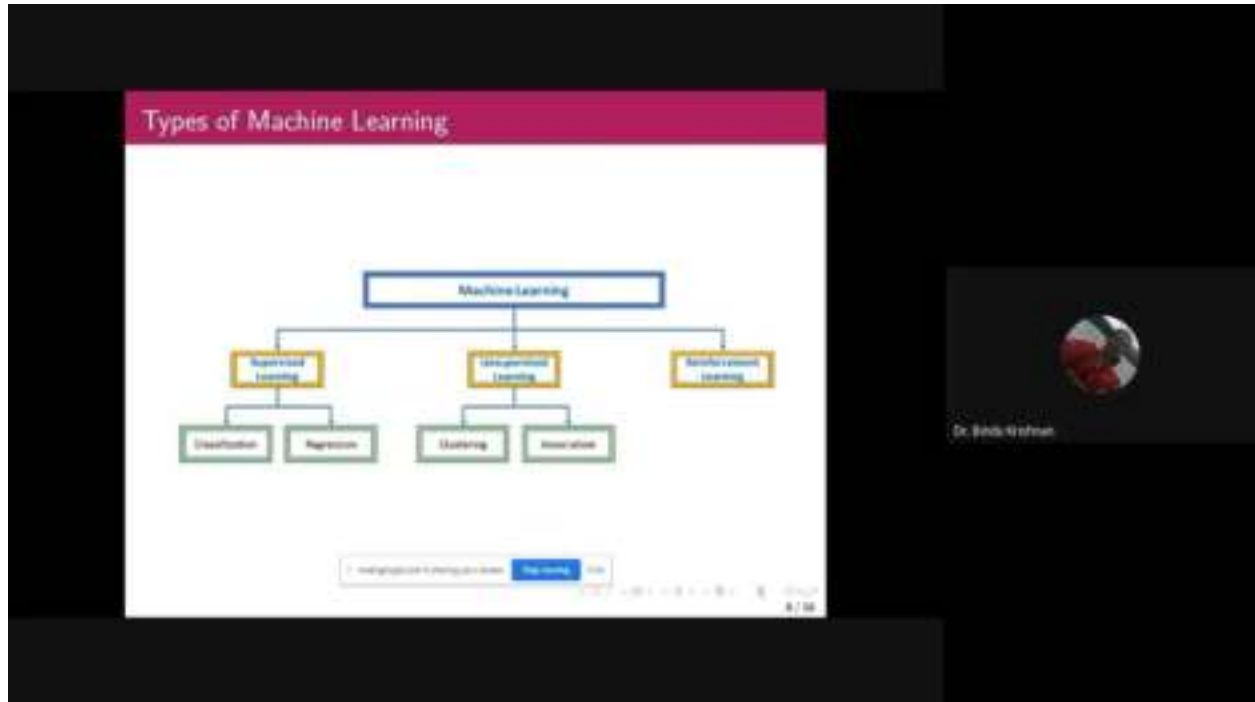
Types of Machine Learning

Machine Learning

Supervised Learning

Unsupervised Learning

Reinforcement Learning

Classification

Regression

Clustering

Association

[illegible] is sharing your screen. Stop sharing Hide

6 / 16

Dr. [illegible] Krishnan